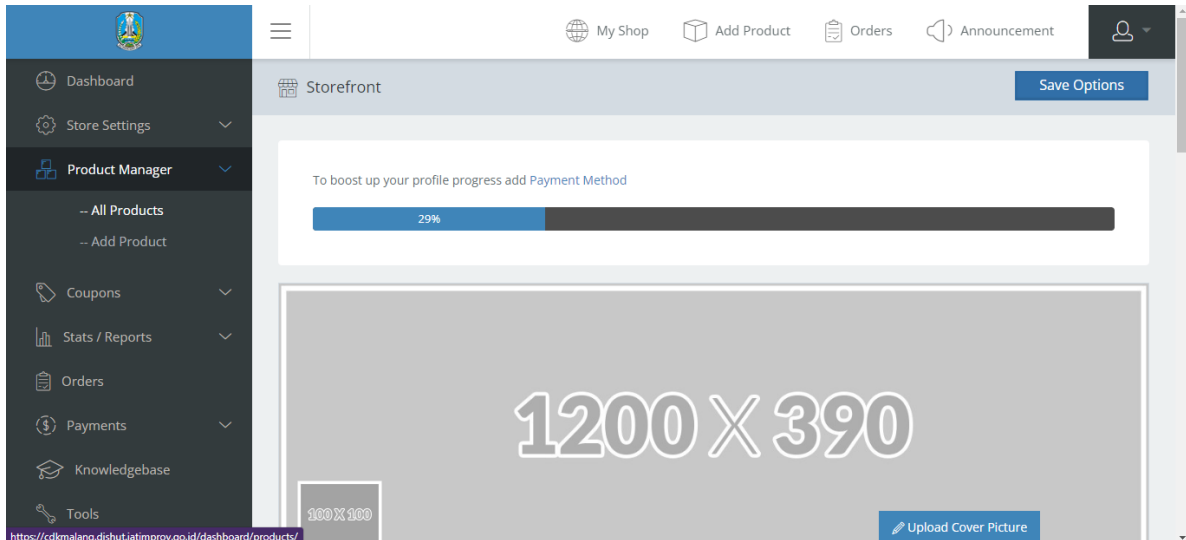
My Shop Add Product Orders Announcement

Dashboard
Store Settings
Product Manager
-- All Products
-- Add Product
Coupons
Stats / Reports
Orders
Payments
Knowledgebase
Tools

Storefront
Save Options

To boost up your profile progress add Payment Method

29%

1200 X 390

100 X 100

Upload Cover Picture

https://cdkmalang.dishut.jatimprov.go.id/dashboard/products/